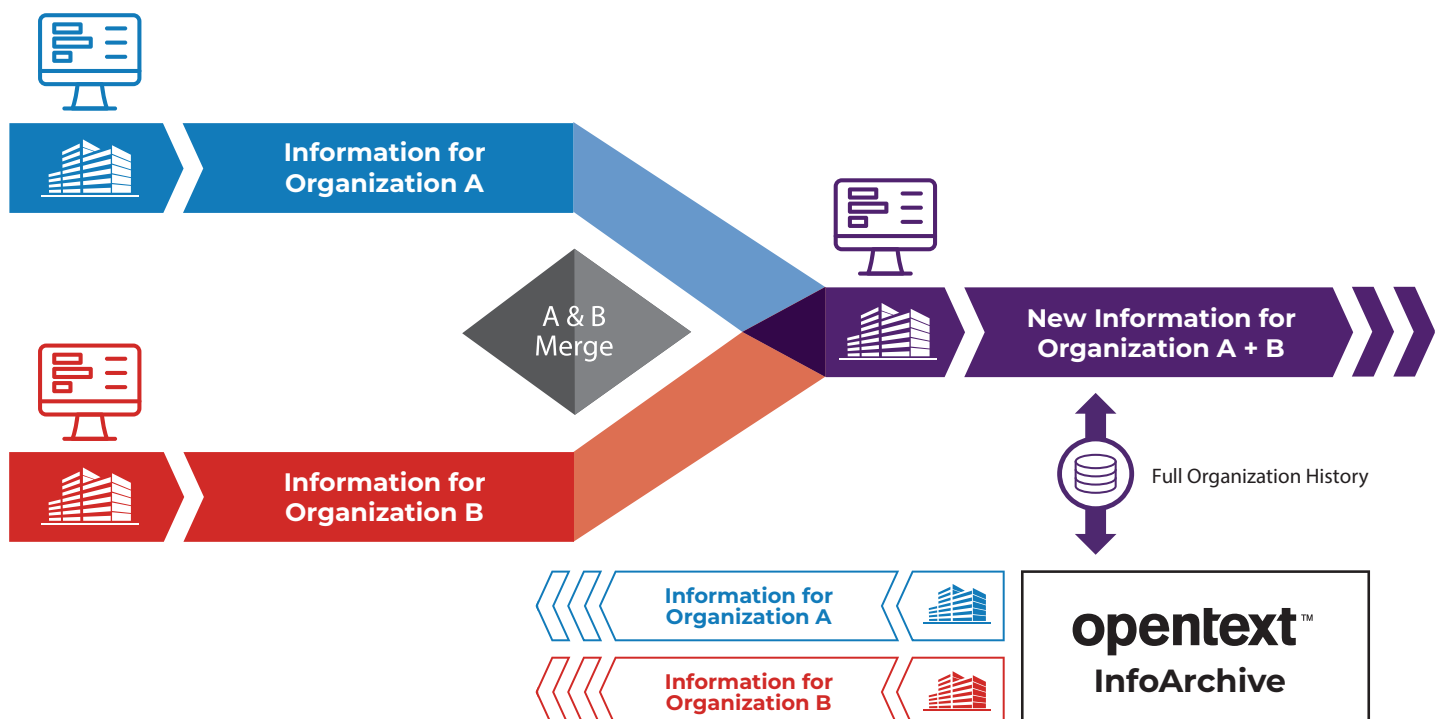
Information for Organization A

A & B Merge

New Information for Organization A + B

Information for Organization B

Full Organization History

Information for Organization A

Information for Organization B

opentext™
InfoArchive